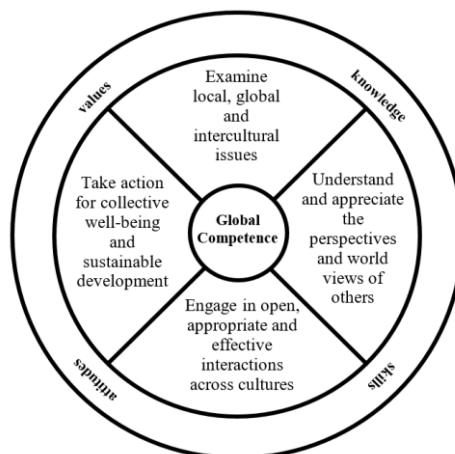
values

knowledge

Examine local, global and intercultural issues

Take action for collective well-being and sustainable development

Global Competence

Understand and appreciate the perspectives and world views of others

Engage in open, appropriate and effective interactions across cultures

attitudes

skills